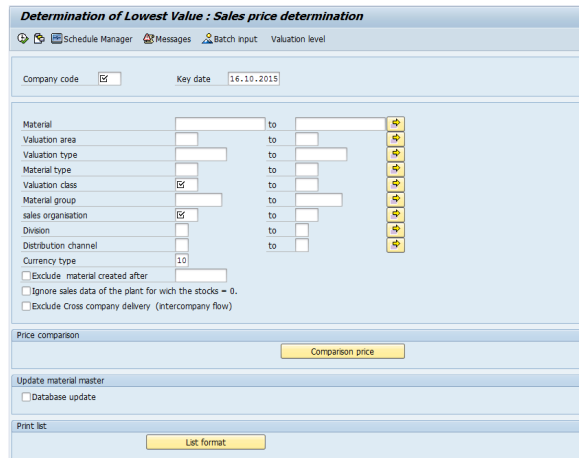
Determination of Lowest Value : Sales price determination

Schedule Manager   Messages   Batch input   Valuation level

Company code ☑   Key date 16.10.2015

Material   to
Valuation area   to
Valuation type   to
Material type   to
Valuation class ☑   to
Material group   to
sales organisation ☑   to
Division   to
Distribution channel   to
Currency type 10
Exclude material created after
Ignore sales data of the plant for wich the stocks = 0.
Exclude Cross company delivery (intercompany flow)

Price comparison
Comparison price

Update material master
Database update

Print list
List format